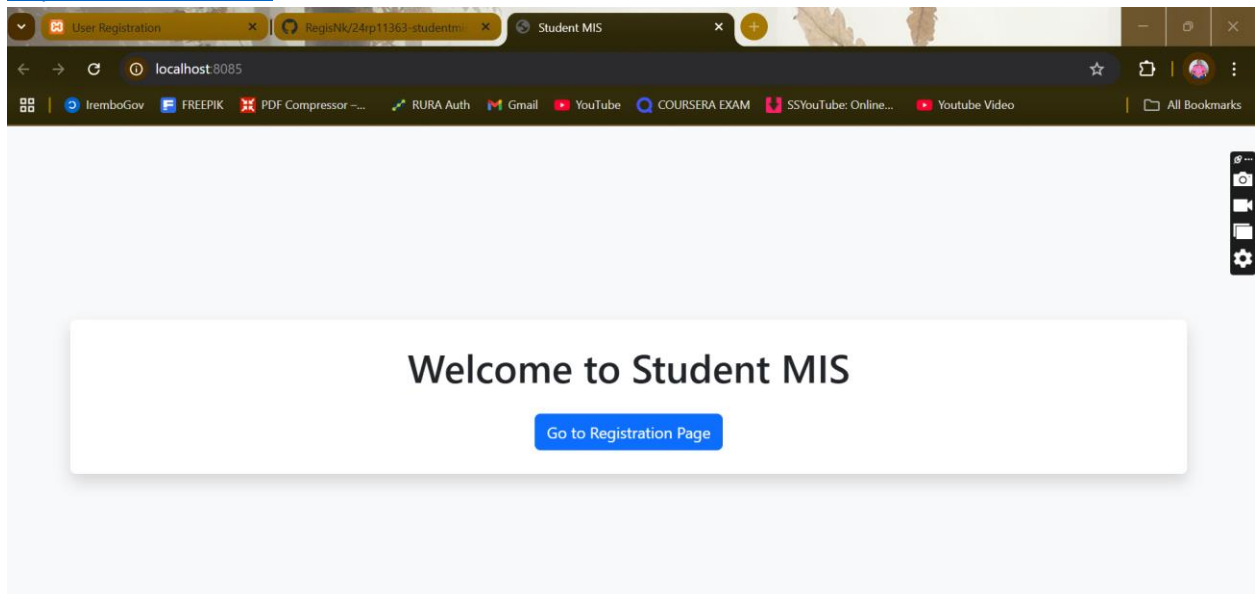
User Registration
RegisNk/24rp11363-studentm
Student MIS
localhost:8085
IremboGov
FREEPIK
PDF Compressor –...
RURA Auth
Gmail
YouTube
COURSERA EXAM
SSYouTube: Online...
Youtube Video
All Bookmarks

Welcome to Student MIS

Go to Registration Page